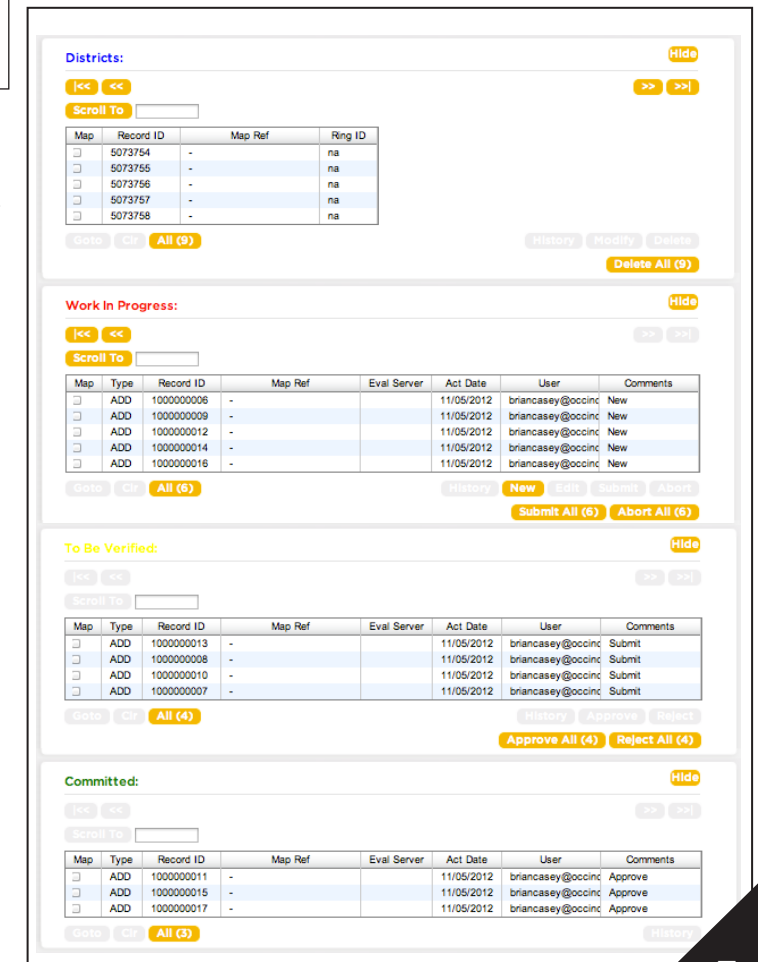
Districts:

Hide

|<< <<

>> >>|

Scroll To

| Map | Record ID | Map Ref | Ring ID |
|---|---|---|---|
| | 5073754 | - | na |
| | 5073755 | - | na |
| | 5073756 | - | na |
| | 5073757 | - | na |
| | 5073758 | - | na |

Goto Clr All (9)

History Modify Delete

Delete All (9)

Work In Progress:

Hide

|<< <<

>> >>|

Scroll To

| Map | Type | Record ID | Map Ref | Eval Server | Act Date | User | Comments |
|---|---|---|---|---|---|---|---|
| | ADD | 1000000006 | - | | 11/05/2012 | briancasey@occinc | New |
| | ADD | 1000000009 | - | | 11/05/2012 | briancasey@occinc | New |
| | ADD | 1000000012 | - | | 11/05/2012 | briancasey@occinc | New |
| | ADD | 1000000014 | - | | 11/05/2012 | briancasey@occinc | New |
| | ADD | 1000000016 | - | | 11/05/2012 | briancasey@occinc | New |

Goto Clr All (6)

History New Edit Submit Abort

Submit All (6) Abort All (6)

To Be Verified:

Hide

|<< <<

>> >>|

Scroll To

| Map | Type | Record ID | Map Ref | Eval Server | Act Date | User | Comments |
|---|---|---|---|---|---|---|---|
| | ADD | 1000000013 | - | | 11/05/2012 | briancasey@occinc | Submit |
| | ADD | 1000000008 | - | | 11/05/2012 | briancasey@occinc | Submit |
| | ADD | 1000000010 | - | | 11/05/2012 | briancasey@occinc | Submit |
| | ADD | 1000000007 | - | | 11/05/2012 | briancasey@occinc | Submit |

Goto Clr All (4)

History Approve Reject

Approve All (4) Reject All (4)

Committed:

Hide

|<< <<

>> >>|

Scroll To

| Map | Type | Record ID | Map Ref | Eval Server | Act Date | User | Comments |
|---|---|---|---|---|---|---|---|
| | ADD | 1000000011 | - | | 11/05/2012 | briancasey@occinc | Approve |
| | ADD | 1000000015 | - | | 11/05/2012 | briancasey@occinc | Approve |
| | ADD | 1000000017 | - | | 11/05/2012 | briancasey@occinc | Approve |

Goto Clr All (3)

History